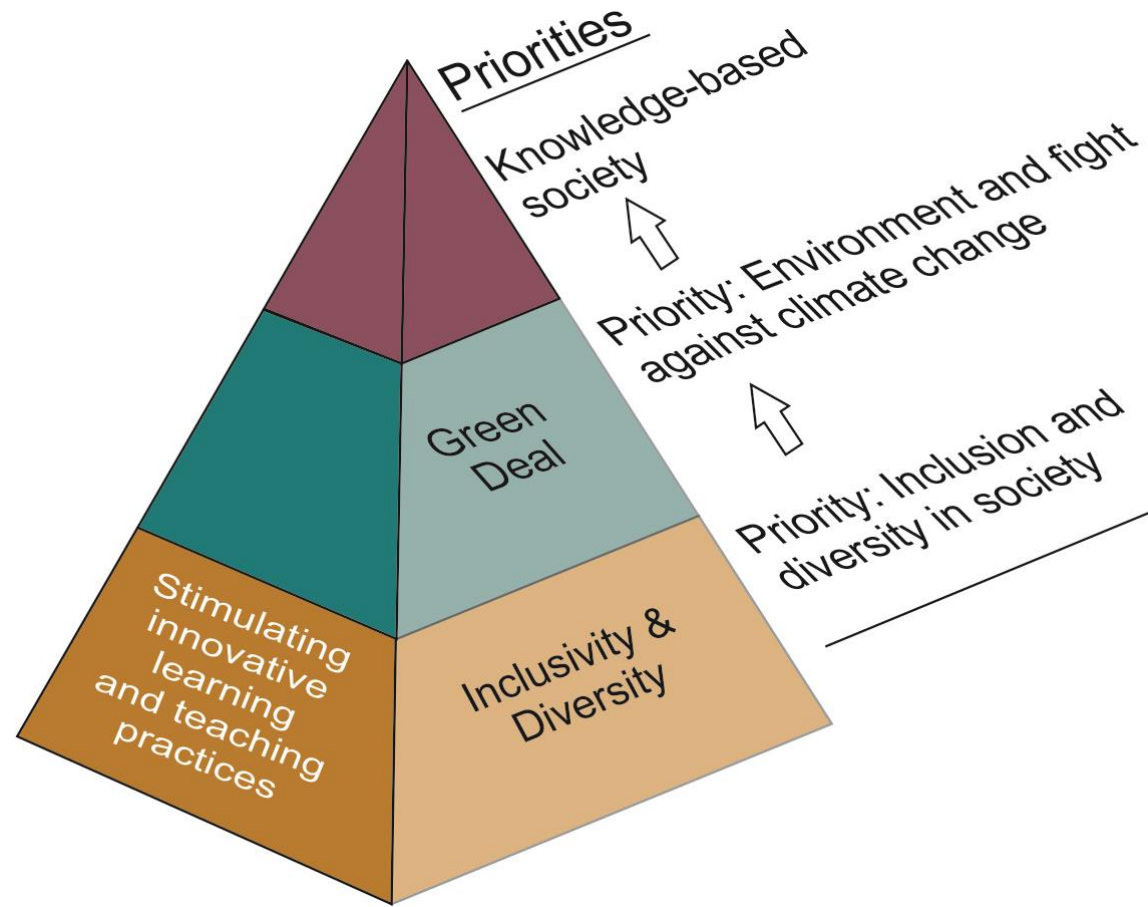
Priorities

Knowledge-based society

Priority: Environment and fight against climate change

Priority: Inclusion and diversity in society

Green Deal

Stimulating innovative learning and teaching practices

Inclusivity & Diversity